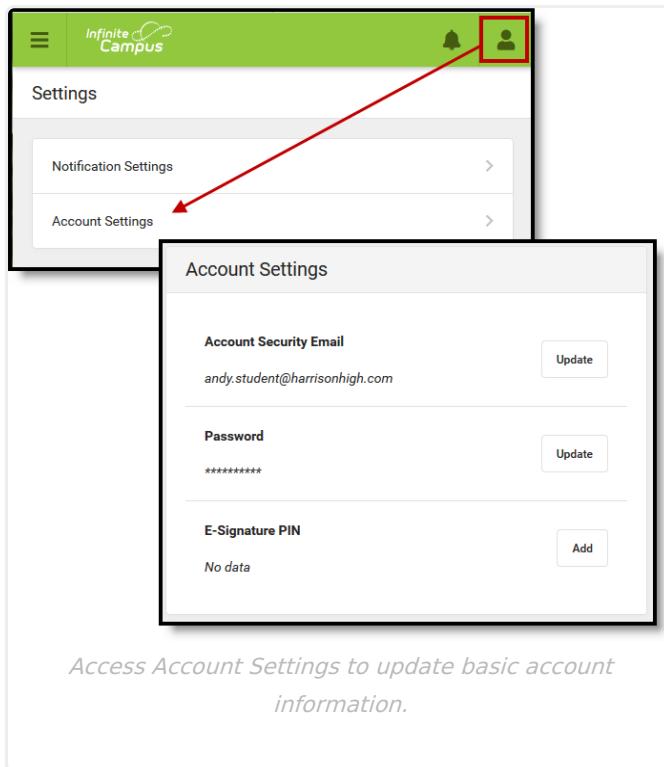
Infinite Campus

Settings

Notification Settings

Account Settings

Account Settings

Account Security Email

andy.student@harrisonhigh.com

Update

Password

**********

Update

E-Signature PIN

No data

Add

Access Account Settings to update basic account information.